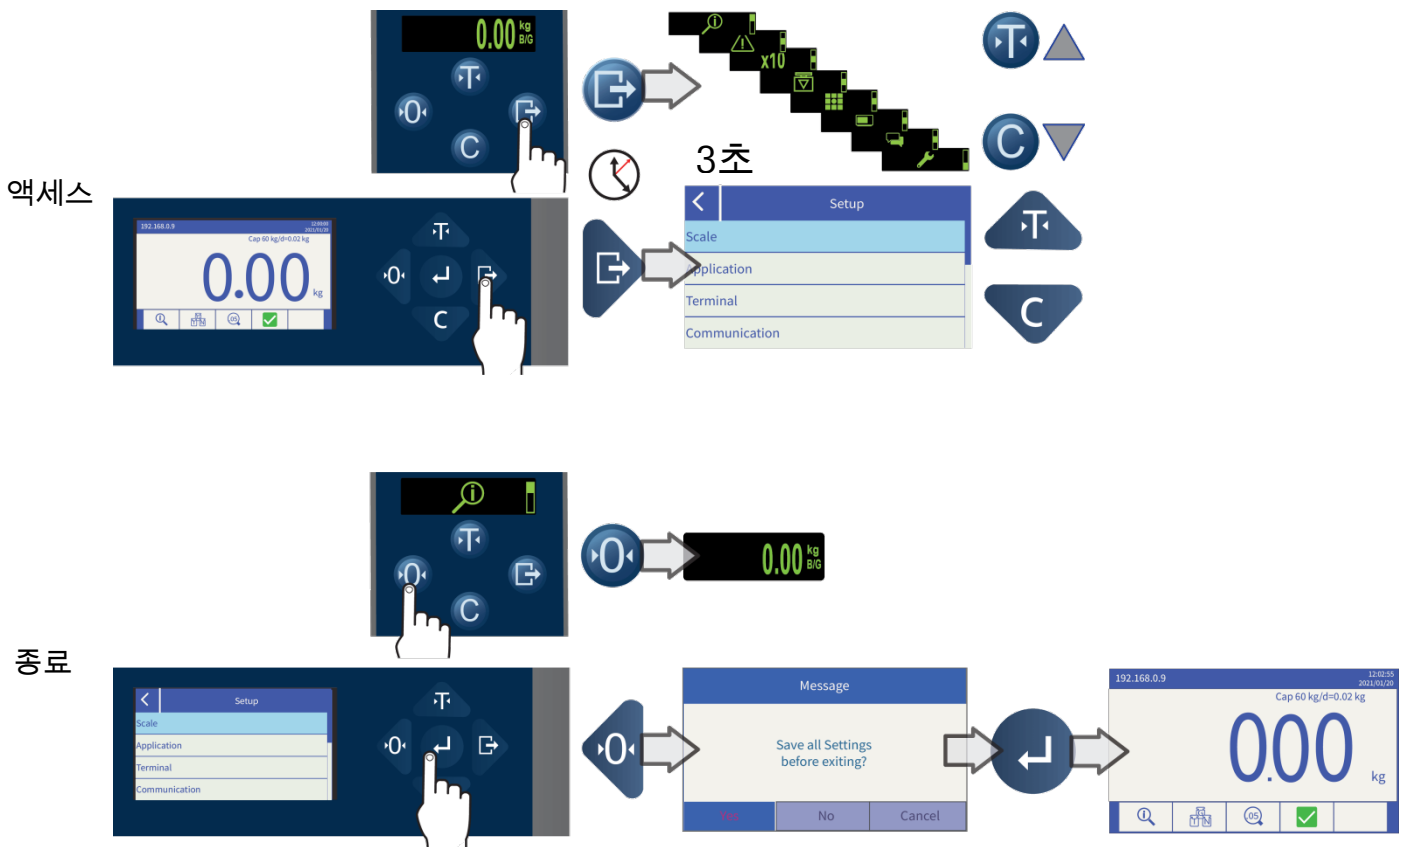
0.00 kg B/G

x10

3초

액세스

192.168.0.9
12:03:00 2021/01/20
Cap 60 kg/d=0.02 kg
0.00 kg

Setup
Scale
pplication
Terminal
Communication

0.00 kg B/G

종료

Setup
Scale
Application
Terminal
Communication

Message
Save all Settings before exiting?
Yes
No
Cancel

192.168.0.9
12:02:55 2021/01/20
Cap 60 kg/d=0.02 kg
0.00
kg